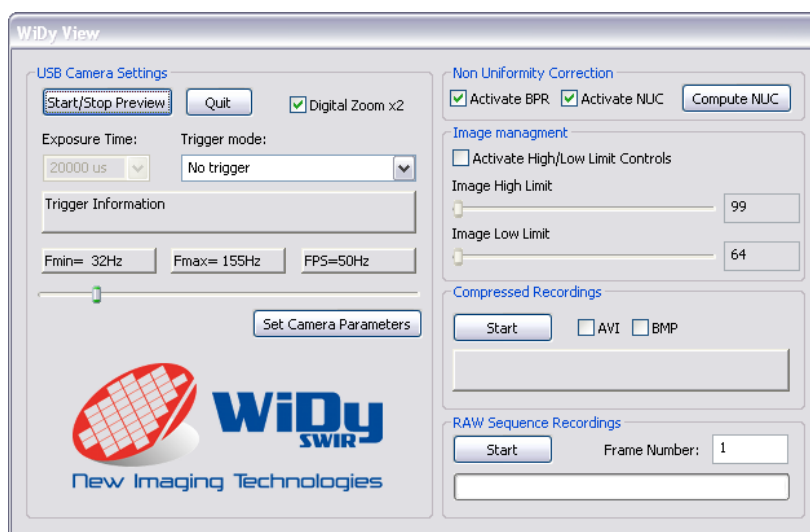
WiDy View

USB Camera Settings

Start/Stop Preview

Quit

Digital Zoom x2

Exposure Time:

Trigger mode:

20000 us

No trigger

Trigger Information

Fmin= 32Hz

Fmax= 155Hz

FPS=50Hz

Set Camera Parameters

WiDy SWIR

New Imaging Technologies

Non Uniformity Correction

Activate BPR

Activate NUC

Compute NUC

Image managment

Activate High/Low Limit Controls

Image High Limit

99

Image Low Limit

64

Compressed Recordings

Start

AVI

BMP

RAW Sequence Recordings

Start

Frame Number:

1